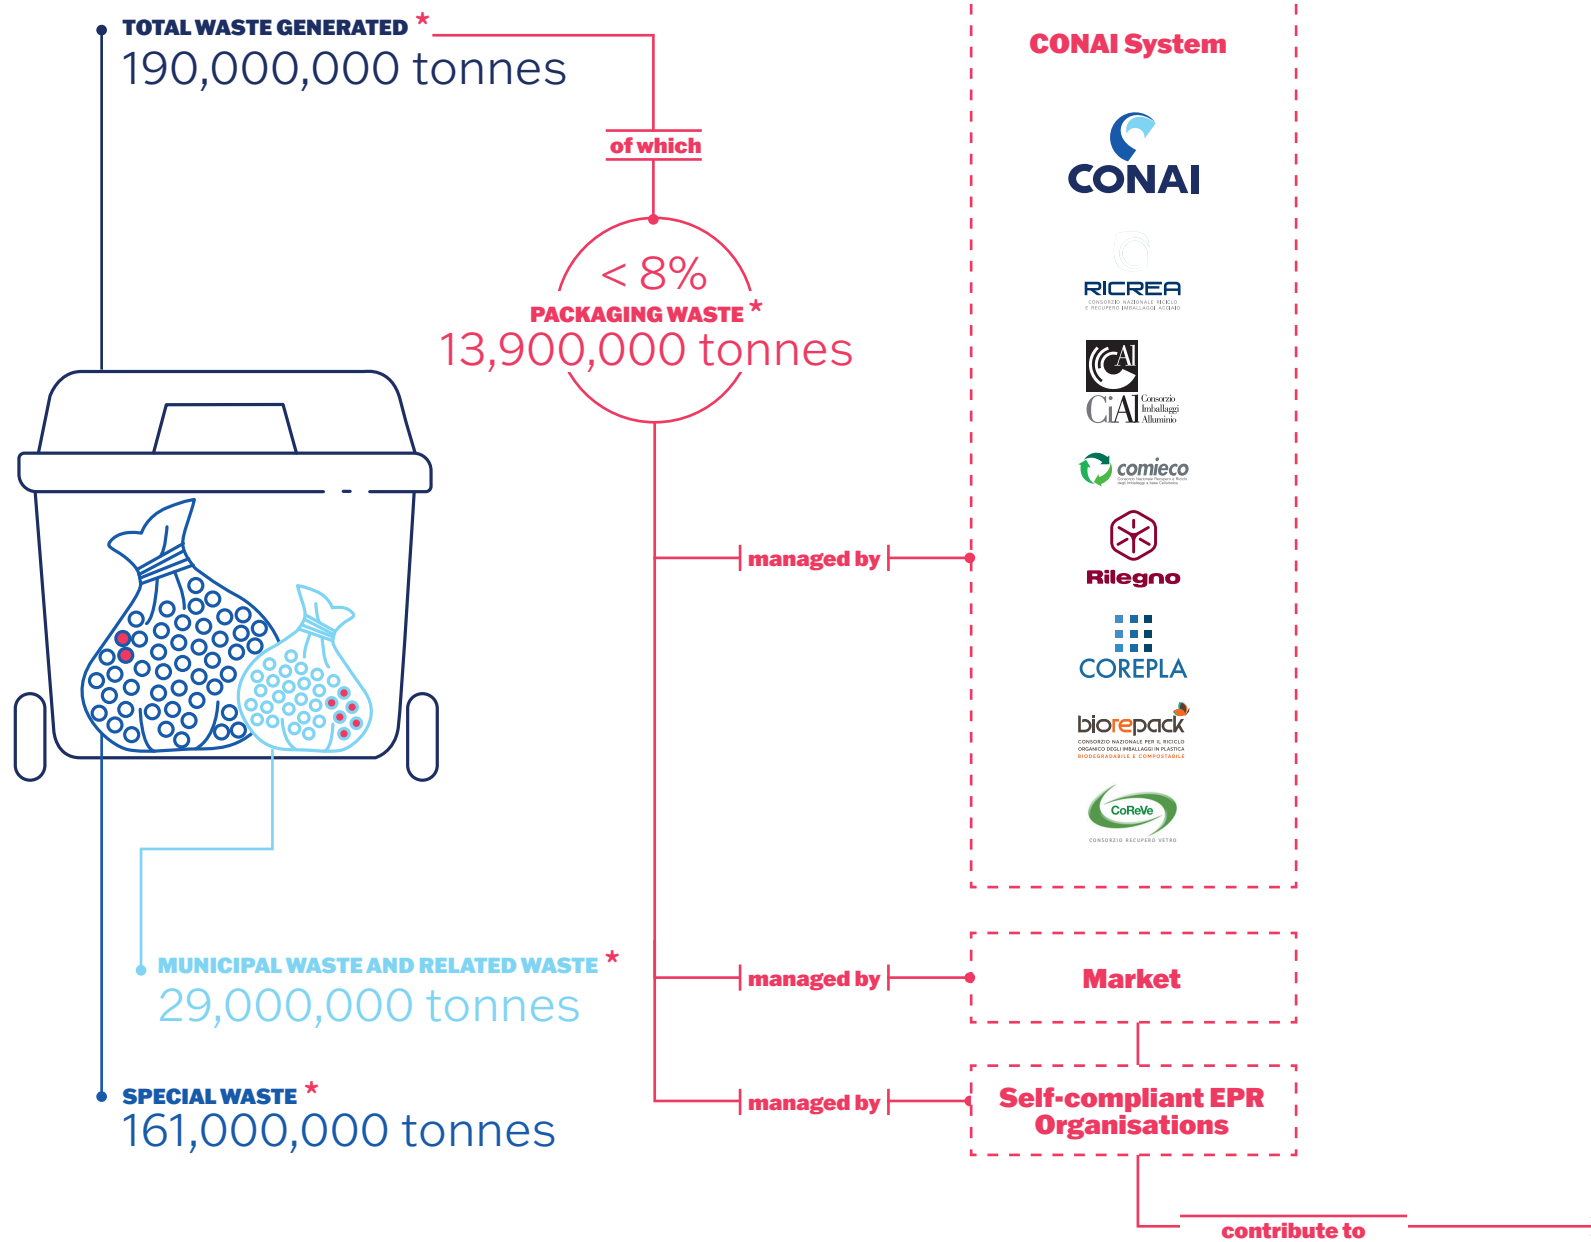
TOTAL WASTE GENERATED *
190,000,000 tonnes

of which

< 8%
PACKAGING WASTE *
13,900,000 tonnes

CONAI System

CONAI

RICREA
CONSORZIO NAZIONALE RICICLO E RECUPERO IMBALLAGGI ACCIAIO

CiAl Consorzio Imballaggi Alluminio

comieco

Rilegno

COREPLA

biorepack
CONSORZIO NAZIONALE PER IL RICICLO ORGANICO DEGLI IMBALLAGGI IN PLASTICA BIODEGRADABILE E COMPOSTABILE

CoReVe
CONSORZIO RECUPERO VETRO

managed by

MUNICIPAL WASTE AND RELATED WASTE *
29,000,000 tonnes

managed by

Market

SPECIAL WASTE *
161,000,000 tonnes

managed by

Self-compliant EPR Organisations

contribute to